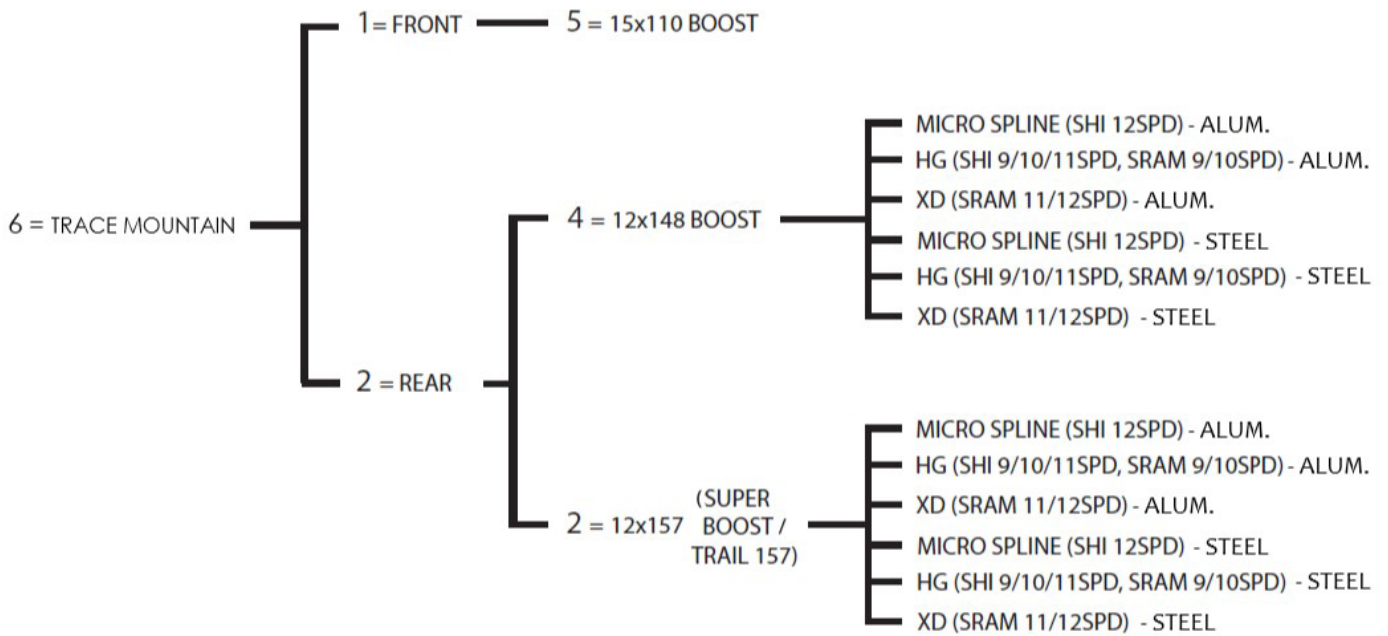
6 = TRACE MOUNTAIN

1= FRONT

5 = 15x110 BOOST

2 = REAR

4 = 12x148 BOOST

MICRO SPLINE (SHI 12SPD) - ALUM.
HG (SHI 9/10/11SPD, SRAM 9/10SPD) - ALUM.
XD (SRAM 11/12SPD) - ALUM.
MICRO SPLINE (SHI 12SPD) - STEEL
HG (SHI 9/10/11SPD, SRAM 9/10SPD) - STEEL
XD (SRAM 11/12SPD) - STEEL

2 = 12x157 (SUPER BOOST / TRAIL 157)

MICRO SPLINE (SHI 12SPD) - ALUM.
HG (SHI 9/10/11SPD, SRAM 9/10SPD) - ALUM.
XD (SRAM 11/12SPD) - ALUM.
MICRO SPLINE (SHI 12SPD) - STEEL
HG (SHI 9/10/11SPD, SRAM 9/10SPD) - STEEL
XD (SRAM 11/12SPD) - STEEL